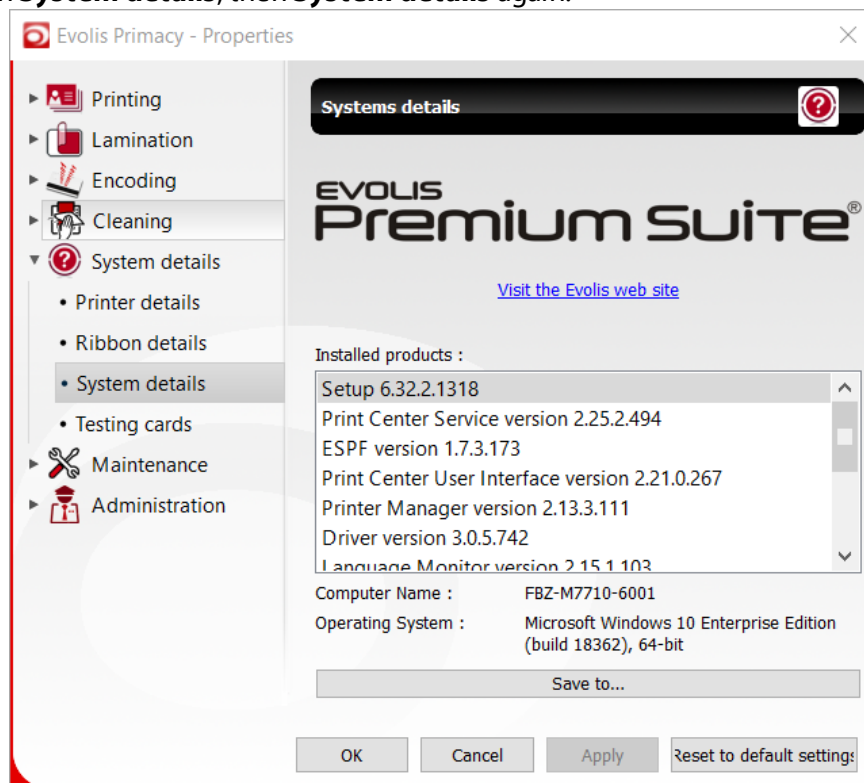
Evolis Primacy - Properties

Printing
Lamination
Encoding
Cleaning
System details
• Printer details
• Ribbon details
• System details
• Testing cards
Maintenance
Administration

Systems details

EVOLIS
Premium Suite®

Visit the Evolis web site

Installed products :

Setup 6.32.2.1318
Print Center Service version 2.25.2.494
ESPF version 1.7.3.173
Print Center User Interface version 2.21.0.267
Printer Manager version 2.13.3.111
Driver version 3.0.5.742
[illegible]

Computer Name : FBZ-M7710-6001
Operating System : Microsoft Windows 10 Enterprise Edition (build 18362), 64-bit

Save to...

OK
Cancel
Apply
Reset to default settings